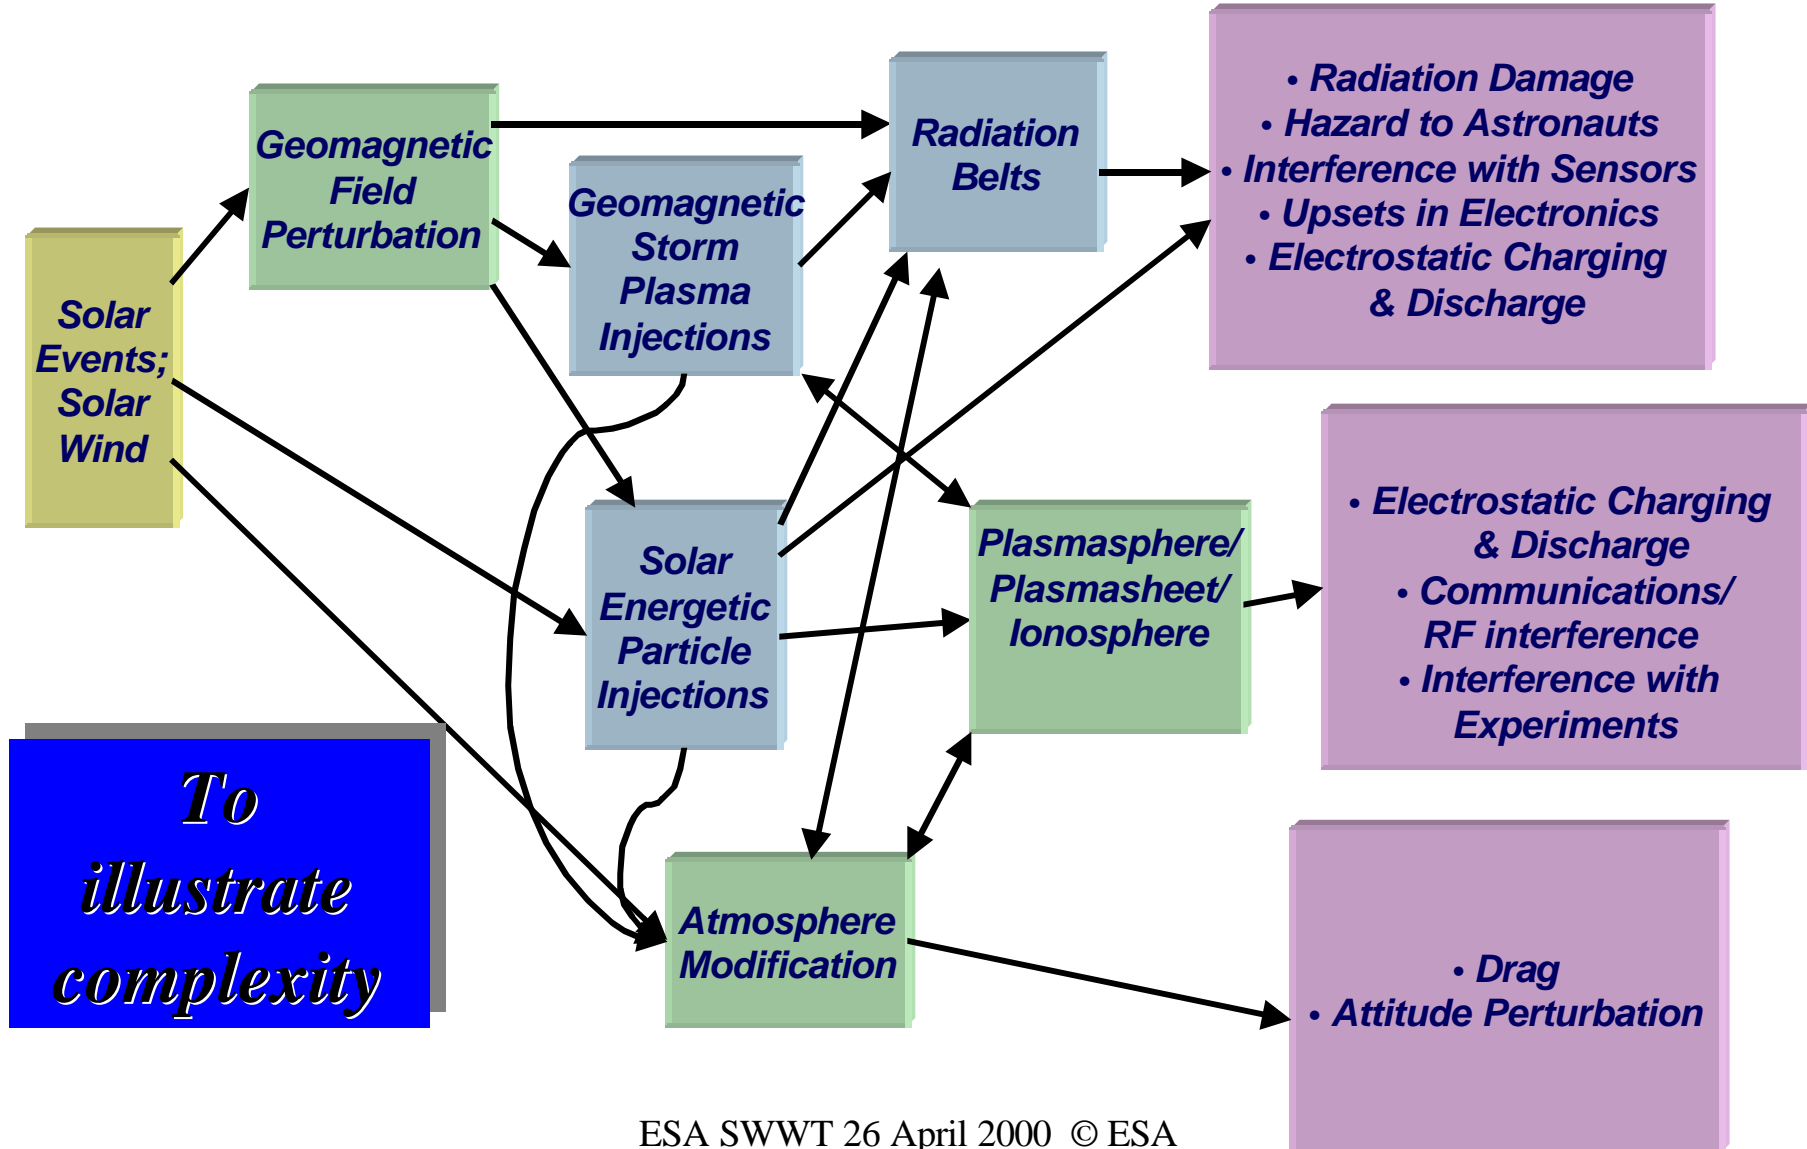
Solar Events; Solar Wind

Geomagnetic Field Perturbation

Geomagnetic Storm Plasma Injections

Radiation Belts

• Radiation Damage
• Hazard to Astronauts
• Interference with Sensors
• Upsets in Electronics
• Electrostatic Charging & Discharge

Solar Energetic Particle Injections

Plasmasphere/ Plasmasheet/ Ionosphere

• Electrostatic Charging & Discharge
• Communications/ RF interference
• Interference with Experiments

To illustrate complexity

Atmosphere Modification

• Drag
• Attitude Perturbation

ESA SWWT 26 April 2000 © ESA